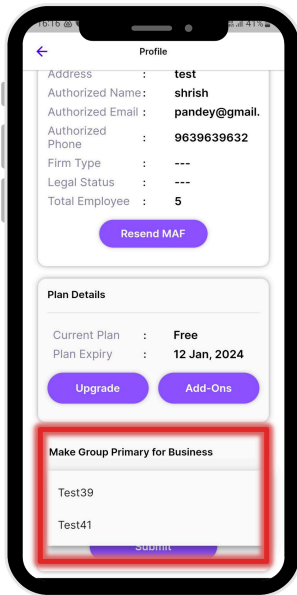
16:16 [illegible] 41%

Profile

Address : test
Authorized Name : shrish
Authorized Email : pandey@gmail.
Authorized Phone : 9639639632
Firm Type : ---
Legal Status : ---
Total Employee : 5

Resend MAF

Plan Details

Current Plan : Free
Plan Expiry : 12 Jan, 2024

Upgrade

Add-Ons

Make Group Primary for Business

Test39

Test41

Submit